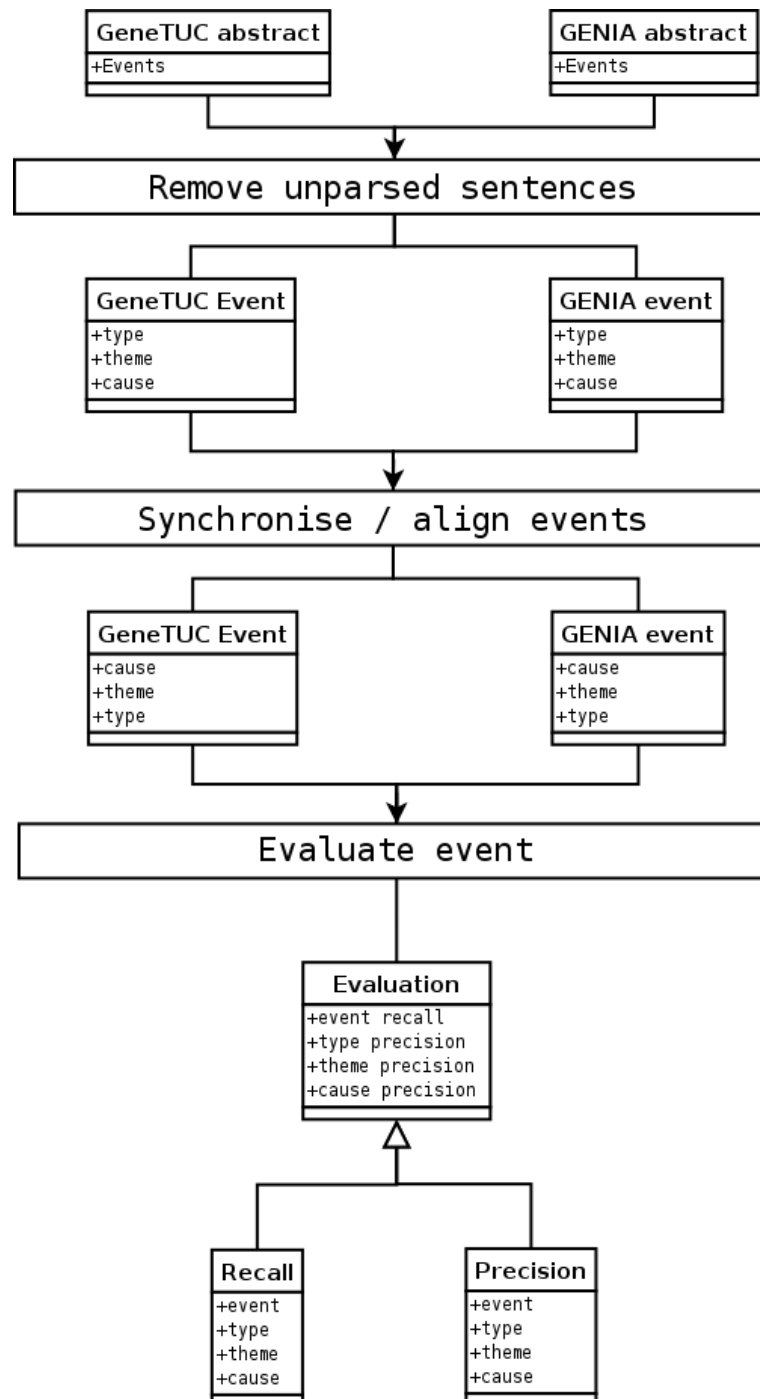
GeneTUC abstract
+Events

GENIA abstract
+Events

Remove unparsed sentences

GeneTUC Event
+type
+theme
+cause

GENIA event
+type
+theme
+cause

Synchronise / align events

GeneTUC Event
+cause
+theme
+type

GENIA event
+cause
+theme
+type

Evaluate event

Evaluation
+event recall
+type precision
+theme precision
+cause precision

Recall
+event
+type
+theme
+cause

Precision
+event
+type
+theme
+cause